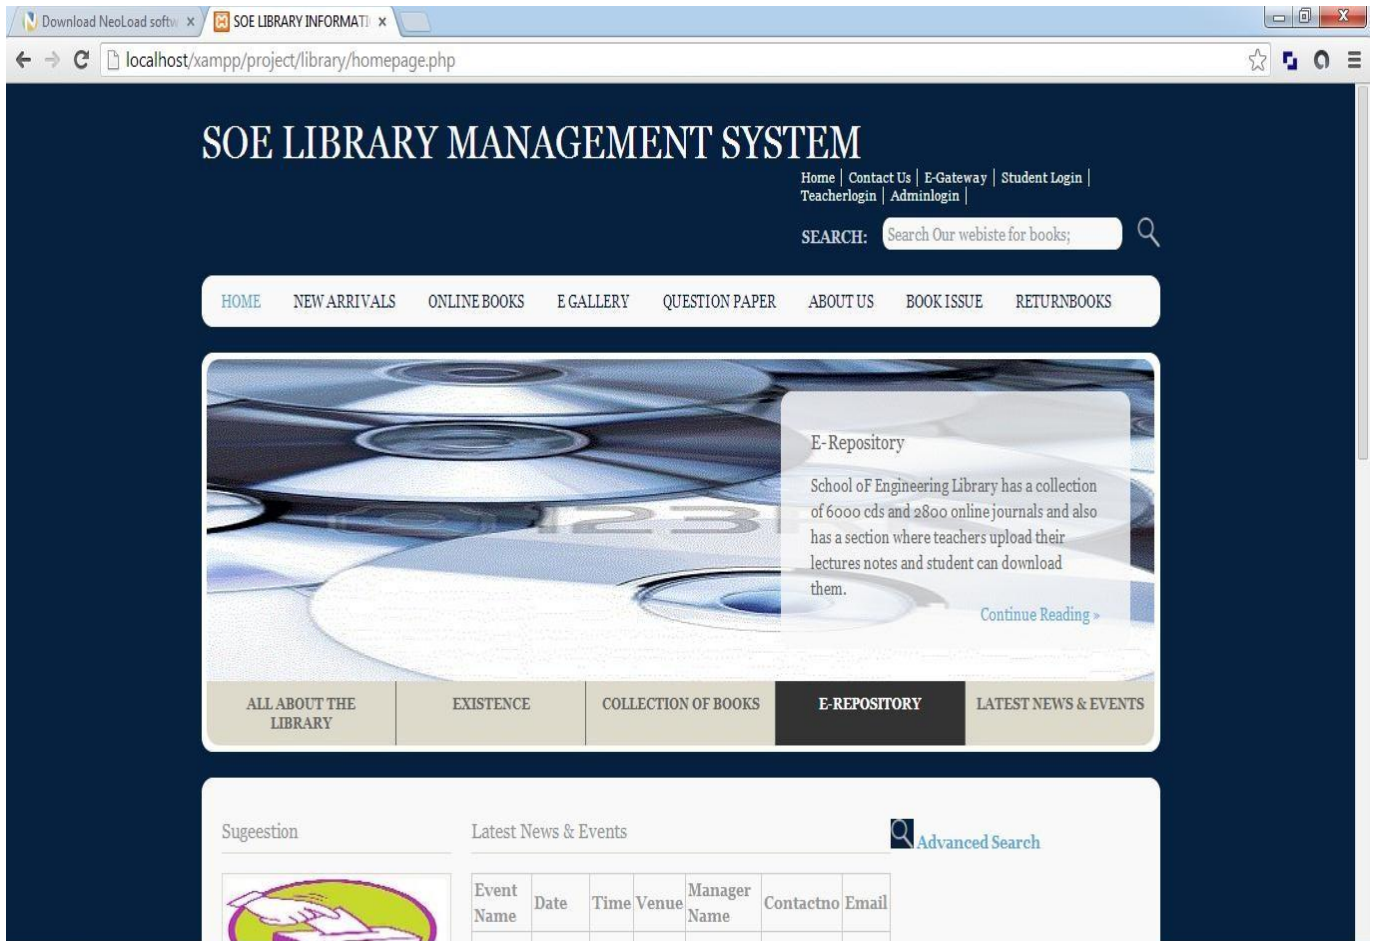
Download NeoLoad softw ×
SOE LIBRARY INFORMATI ×

localhost/xampp/project/library/homepage.php

SOE LIBRARY MANAGEMENT SYSTEM

Home | Contact Us | E-Gateway | Student Login | Teacherlogin | Adminlogin |

SEARCH: Search Our website for books;

HOME NEW ARRIVALS ONLINE BOOKS E GALLERY QUESTION PAPER ABOUT US BOOK ISSUE RETURNBOOKS

E-Repository

School oF Engineering Library has a collection of 6000 cds and 2800 online journals and also has a section where teachers upload their lectures notes and student can download them.

Continue Reading »

ALL ABOUT THE LIBRARY EXISTENCE COLLECTION OF BOOKS E-REPOSITORY LATEST NEWS & EVENTS

Sugeestion

Latest News & Events

Advanced Search

| Event Name | Date | Time | Venue | Manager Name | Contactno | Email |
|---|---|---|---|---|---|---|